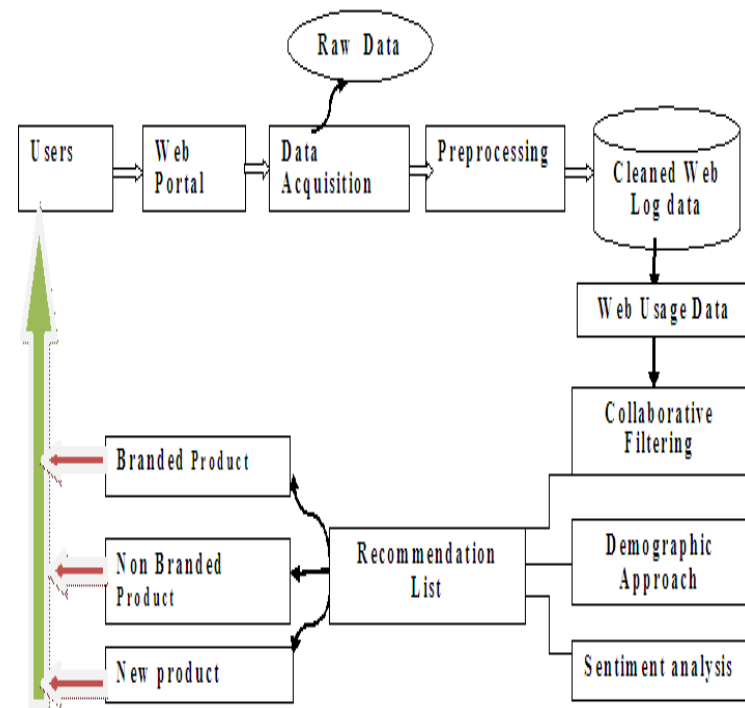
Raw Data

Users

Web Portal

Data Acquisition

Preprocessing

Cleaned Web Log data

Web Usage Data

Collaborative Filtering

Branded Product

Non Branded Product

New product

Recommendation List

Demographic Approach

Sentiment analysis